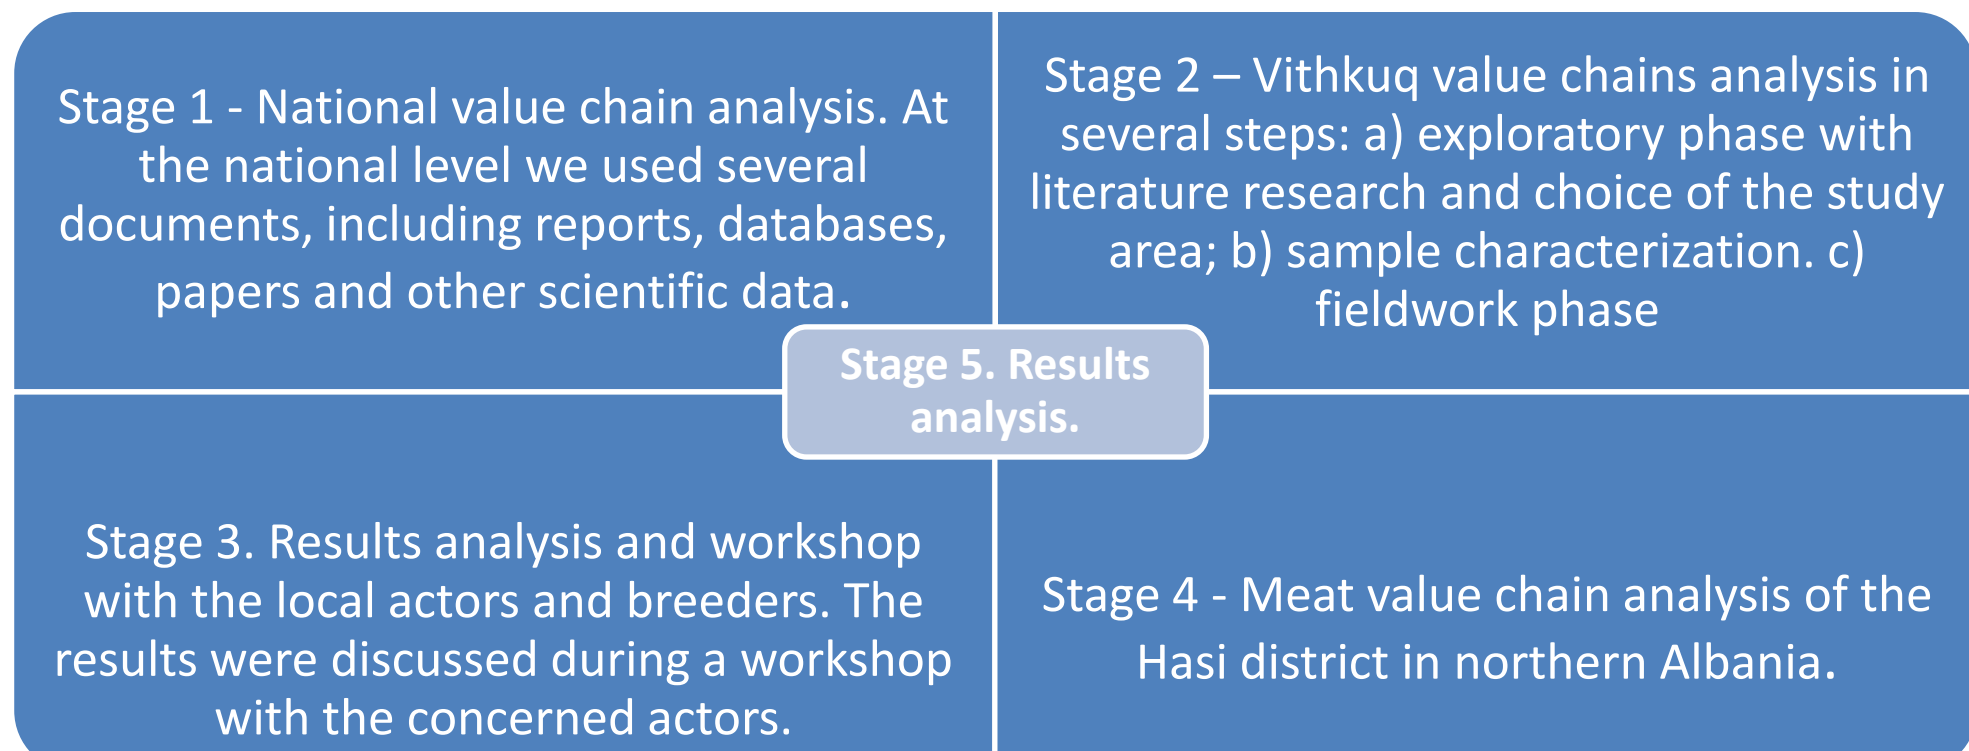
Stage 1 - National value chain analysis. At the national level we used several documents, including reports, databases, papers and other scientific data.

Stage 2 – Vithkuq value chains analysis in several steps: a) exploratory phase with literature research and choice of the study area; b) sample characterization. c) fieldwork phase

Stage 5. Results analysis.

Stage 3. Results analysis and workshop with the local actors and breeders. The results were discussed during a workshop with the concerned actors.

Stage 4 - Meat value chain analysis of the Hasi district in northern Albania.